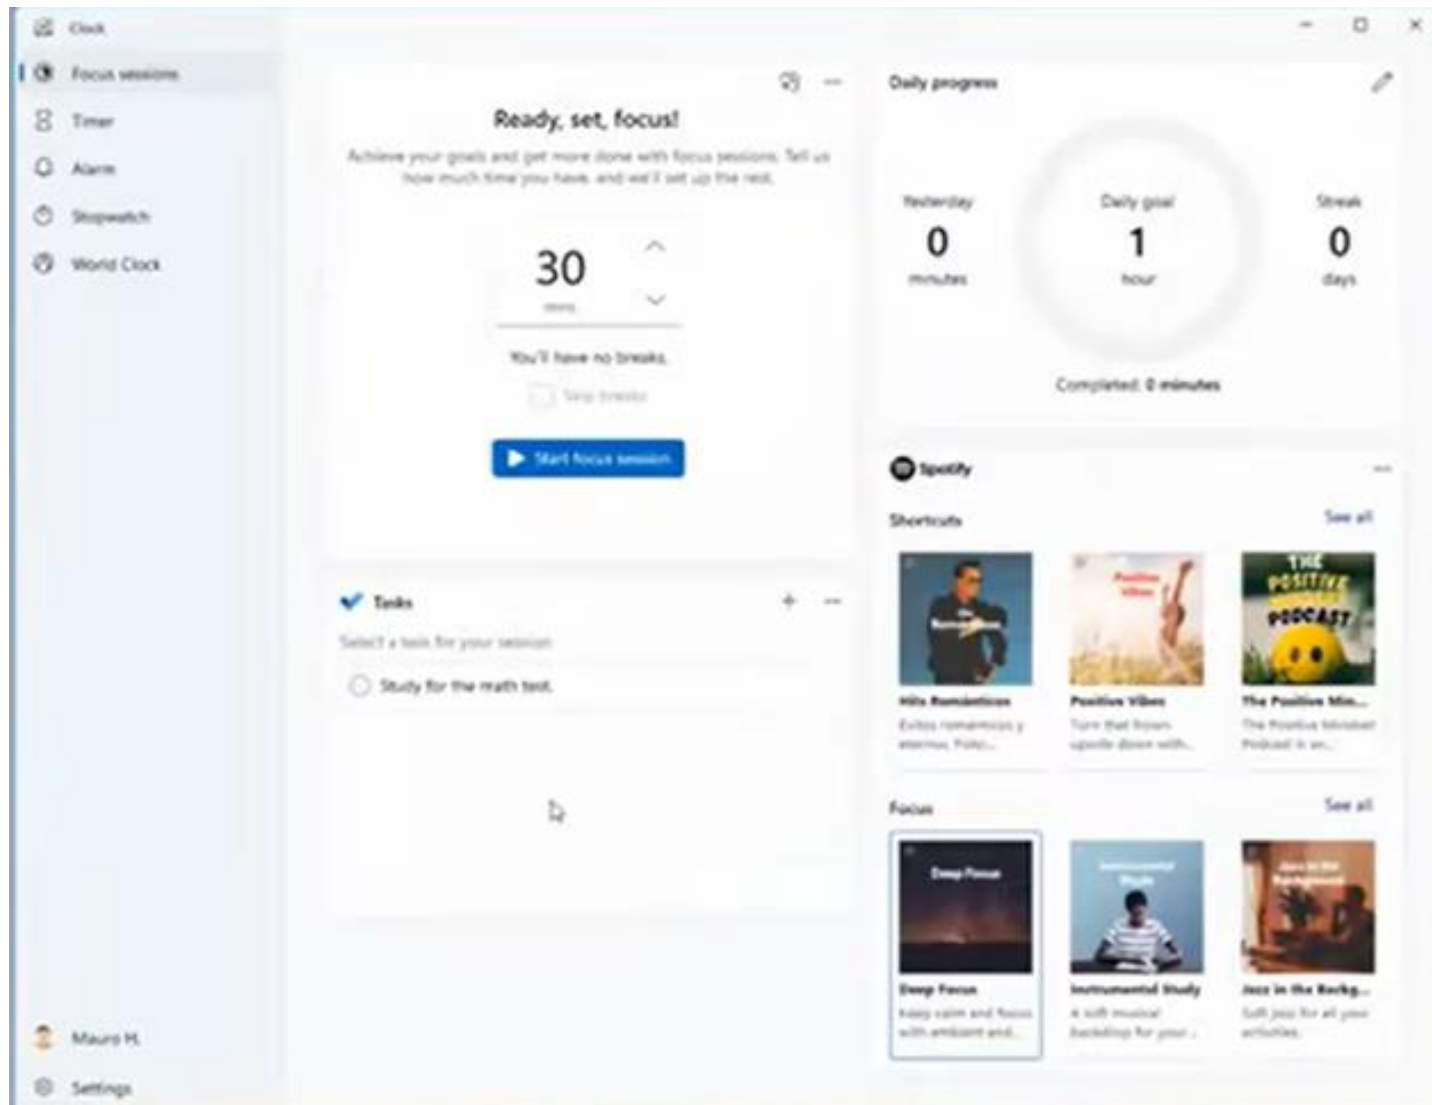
Clock

Focus sessions

Timer

Alarm

Stopwatch

World Clock

Ready, set, focus!

Achieve your goals and get more done with focus sessions. Tell us how much time you have, and we'll set up the rest.

30

mins

You'll have no breaks.

Skip breaks

Start focus session

Tasks

Select a task for your session

Study for the math test.

Daily progress

Yesterday

0

minutes

Daily goal

1

hour

Streak

0

days

Completed: 0 minutes

Spotify

Shortcuts

See all

Hits Románticos

Éxitos románticos y eternos. Foto:...

Positive Vibes

Turn that frown upside down with...

THE POSITIVE PODCAST

The Positive Min...

The Positive Mindset Podcast is an...

Focus

See all

Deep Focus

Deep Focus

Keep calm and focus with ambient and...

Instrumental Study

Instrumental Study

A soft musical backdrop for your...

Jazz in the Background

Jazz in the Backg...

Soft jazz for all your activities.

Mauro H.

Settings